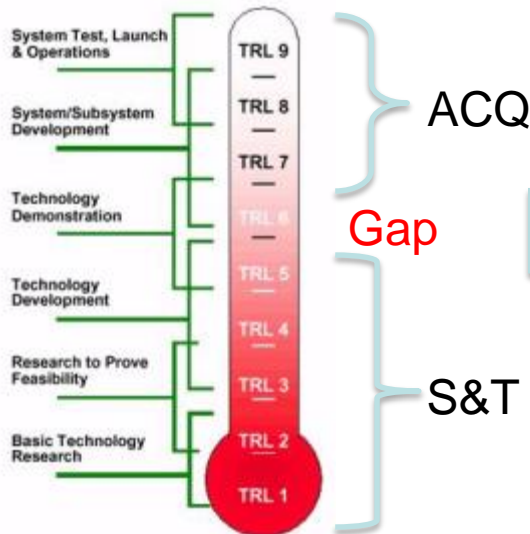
System Test, Launch & Operations

System/Subsystem Development

Technology Demonstration

Technology Development

Research to Prove Feasibility

Basic Technology Research

TRL 9
—
TRL 8
—
TRL 7
—
TRL 6
—
TRL 5
—
TRL 4
—
TRL 3
—
TRL 2
—
TRL 1

ACQ

Gap

S&T